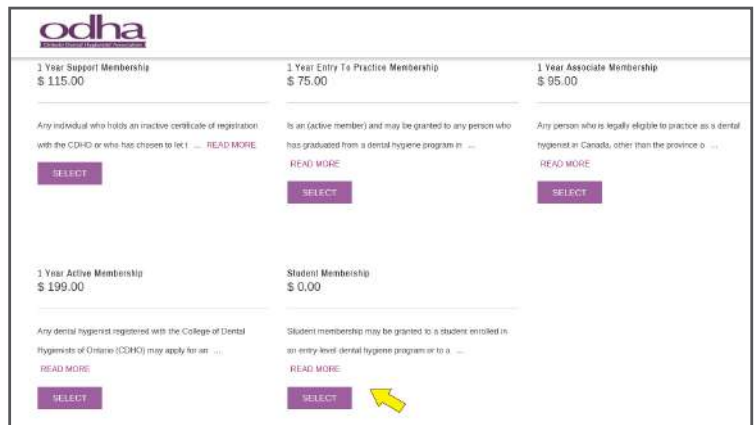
odha
Ontario Dental Hygienists' Association

1 Year Support Membership
$ 115.00

Any individual who holds an inactive certificate of registration with the CDHO or who has chosen to let t ... READ MORE

SELECT

1 Year Entry To Practice Membership
$ 75.00

Is an (active member) and may be granted to any person who has graduated from a dental hygiene program in ...
READ MORE

SELECT

1 Year Associate Membership
$ 95.00

Any person who is legally eligible to practice as a dental hygienist in Canada, other than the province o ...
READ MORE

SELECT

1 Year Active Membership
$ 199.00

Any dental hygienist registered with the College of Dental Hygienists of Ontario (CDHO) may apply for an ...
READ MORE

SELECT

Student Membership
$ 0.00

Student membership may be granted to a student enrolled in an entry-level dental hygiene program or to a ...
READ MORE

SELECT